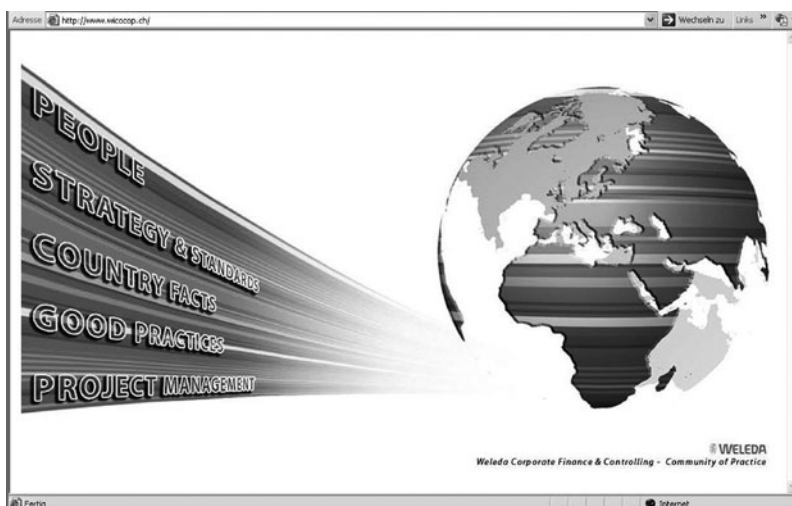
Adresse http://www.wicocop.ch/ Wechseln zu Links »

PEOPLE
STRATEGY & STANDARDS
COUNTRY FACTS
GOOD PRACTICES
PROJECT MANAGEMENT

WELEDA
Weleda Corporate Finance & Controlling - Community of Practice

Fertig
Internet